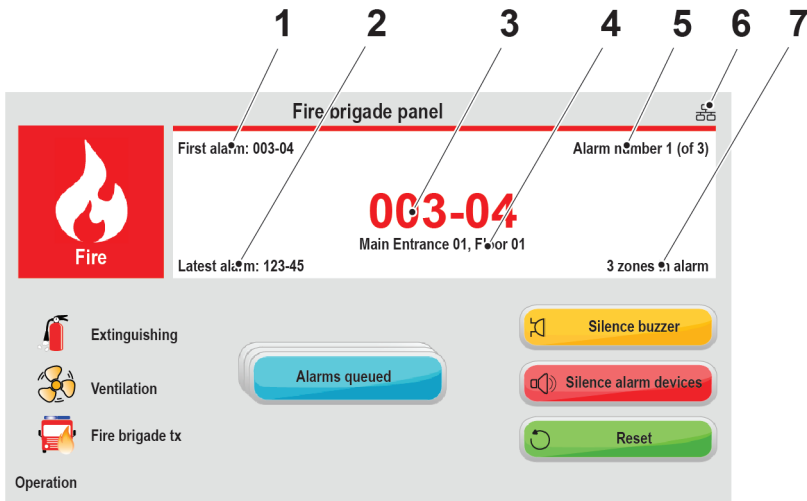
1 2 3 4 5 6 7

Fire brigade panel

Fire

First alarm: 003-04

Alarm number 1 (of 3)

003-04

Main Entrance 01, Floor 01

Latest alarm: 123-45

3 zones in alarm

Extinguishing

Ventilation

Fire brigade tx

Operation

Alarms queued

Silence buzzer

Silence alarm devices

Reset